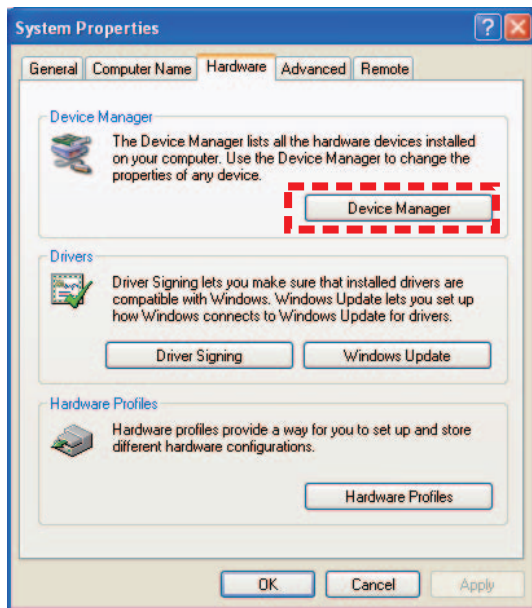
System Properties

?

General | Computer Name | Hardware | Advanced | Remote

Device Manager

The Device Manager lists all the hardware devices installed on your computer. Use the Device Manager to change the properties of any device.

Device Manager

Drivers

Driver Signing lets you make sure that installed drivers are compatible with Windows. Windows Update lets you set up how Windows connects to Windows Update for drivers.

Driver Signing

Windows Update

Hardware Profiles

Hardware profiles provide a way for you to set up and store different hardware configurations.

Hardware Profiles

OK

Cancel

Apply